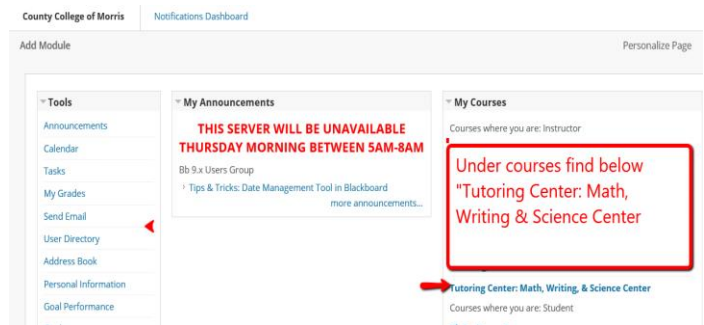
County College of Morris
Notifications Dashboard
Add Module
Personalize Page

Tools
Announcements
Calendar
Tasks
My Grades
Send Email
User Directory
Address Book
Personal Information
Goal Performance

My Announcements
THIS SERVER WILL BE UNAVAILABLE THURSDAY MORNING BETWEEN 5AM-8AM
Bb 9.x Users Group
Tips & Tricks: Date Management Tool in Blackboard
more announcements...

My Courses
Courses where you are: Instructor
Under courses find below "Tutoring Center: Math, Writing & Science Center
Tutoring Center: Math, Writing, & Science Center
Courses where you are: Student